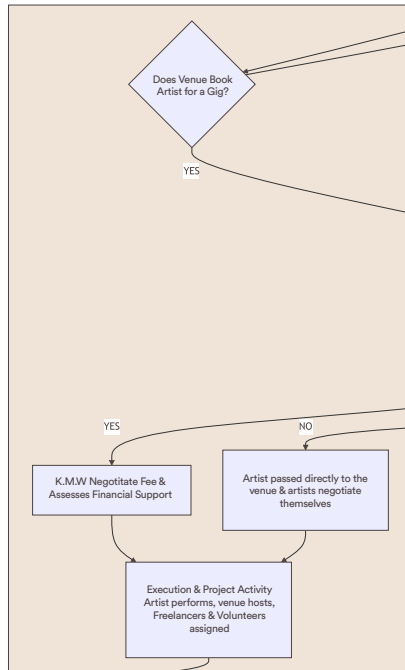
Does Venue Book Artist for a Gig?

YES

YES

NO

K.M.W Negotitate Fee & Assesses Financial Support

Artist passed directly to the venue & artists negotiate themselves

Execution & Project Activity Artist performs, venue hosts, Freelancers & Volunteers assigned